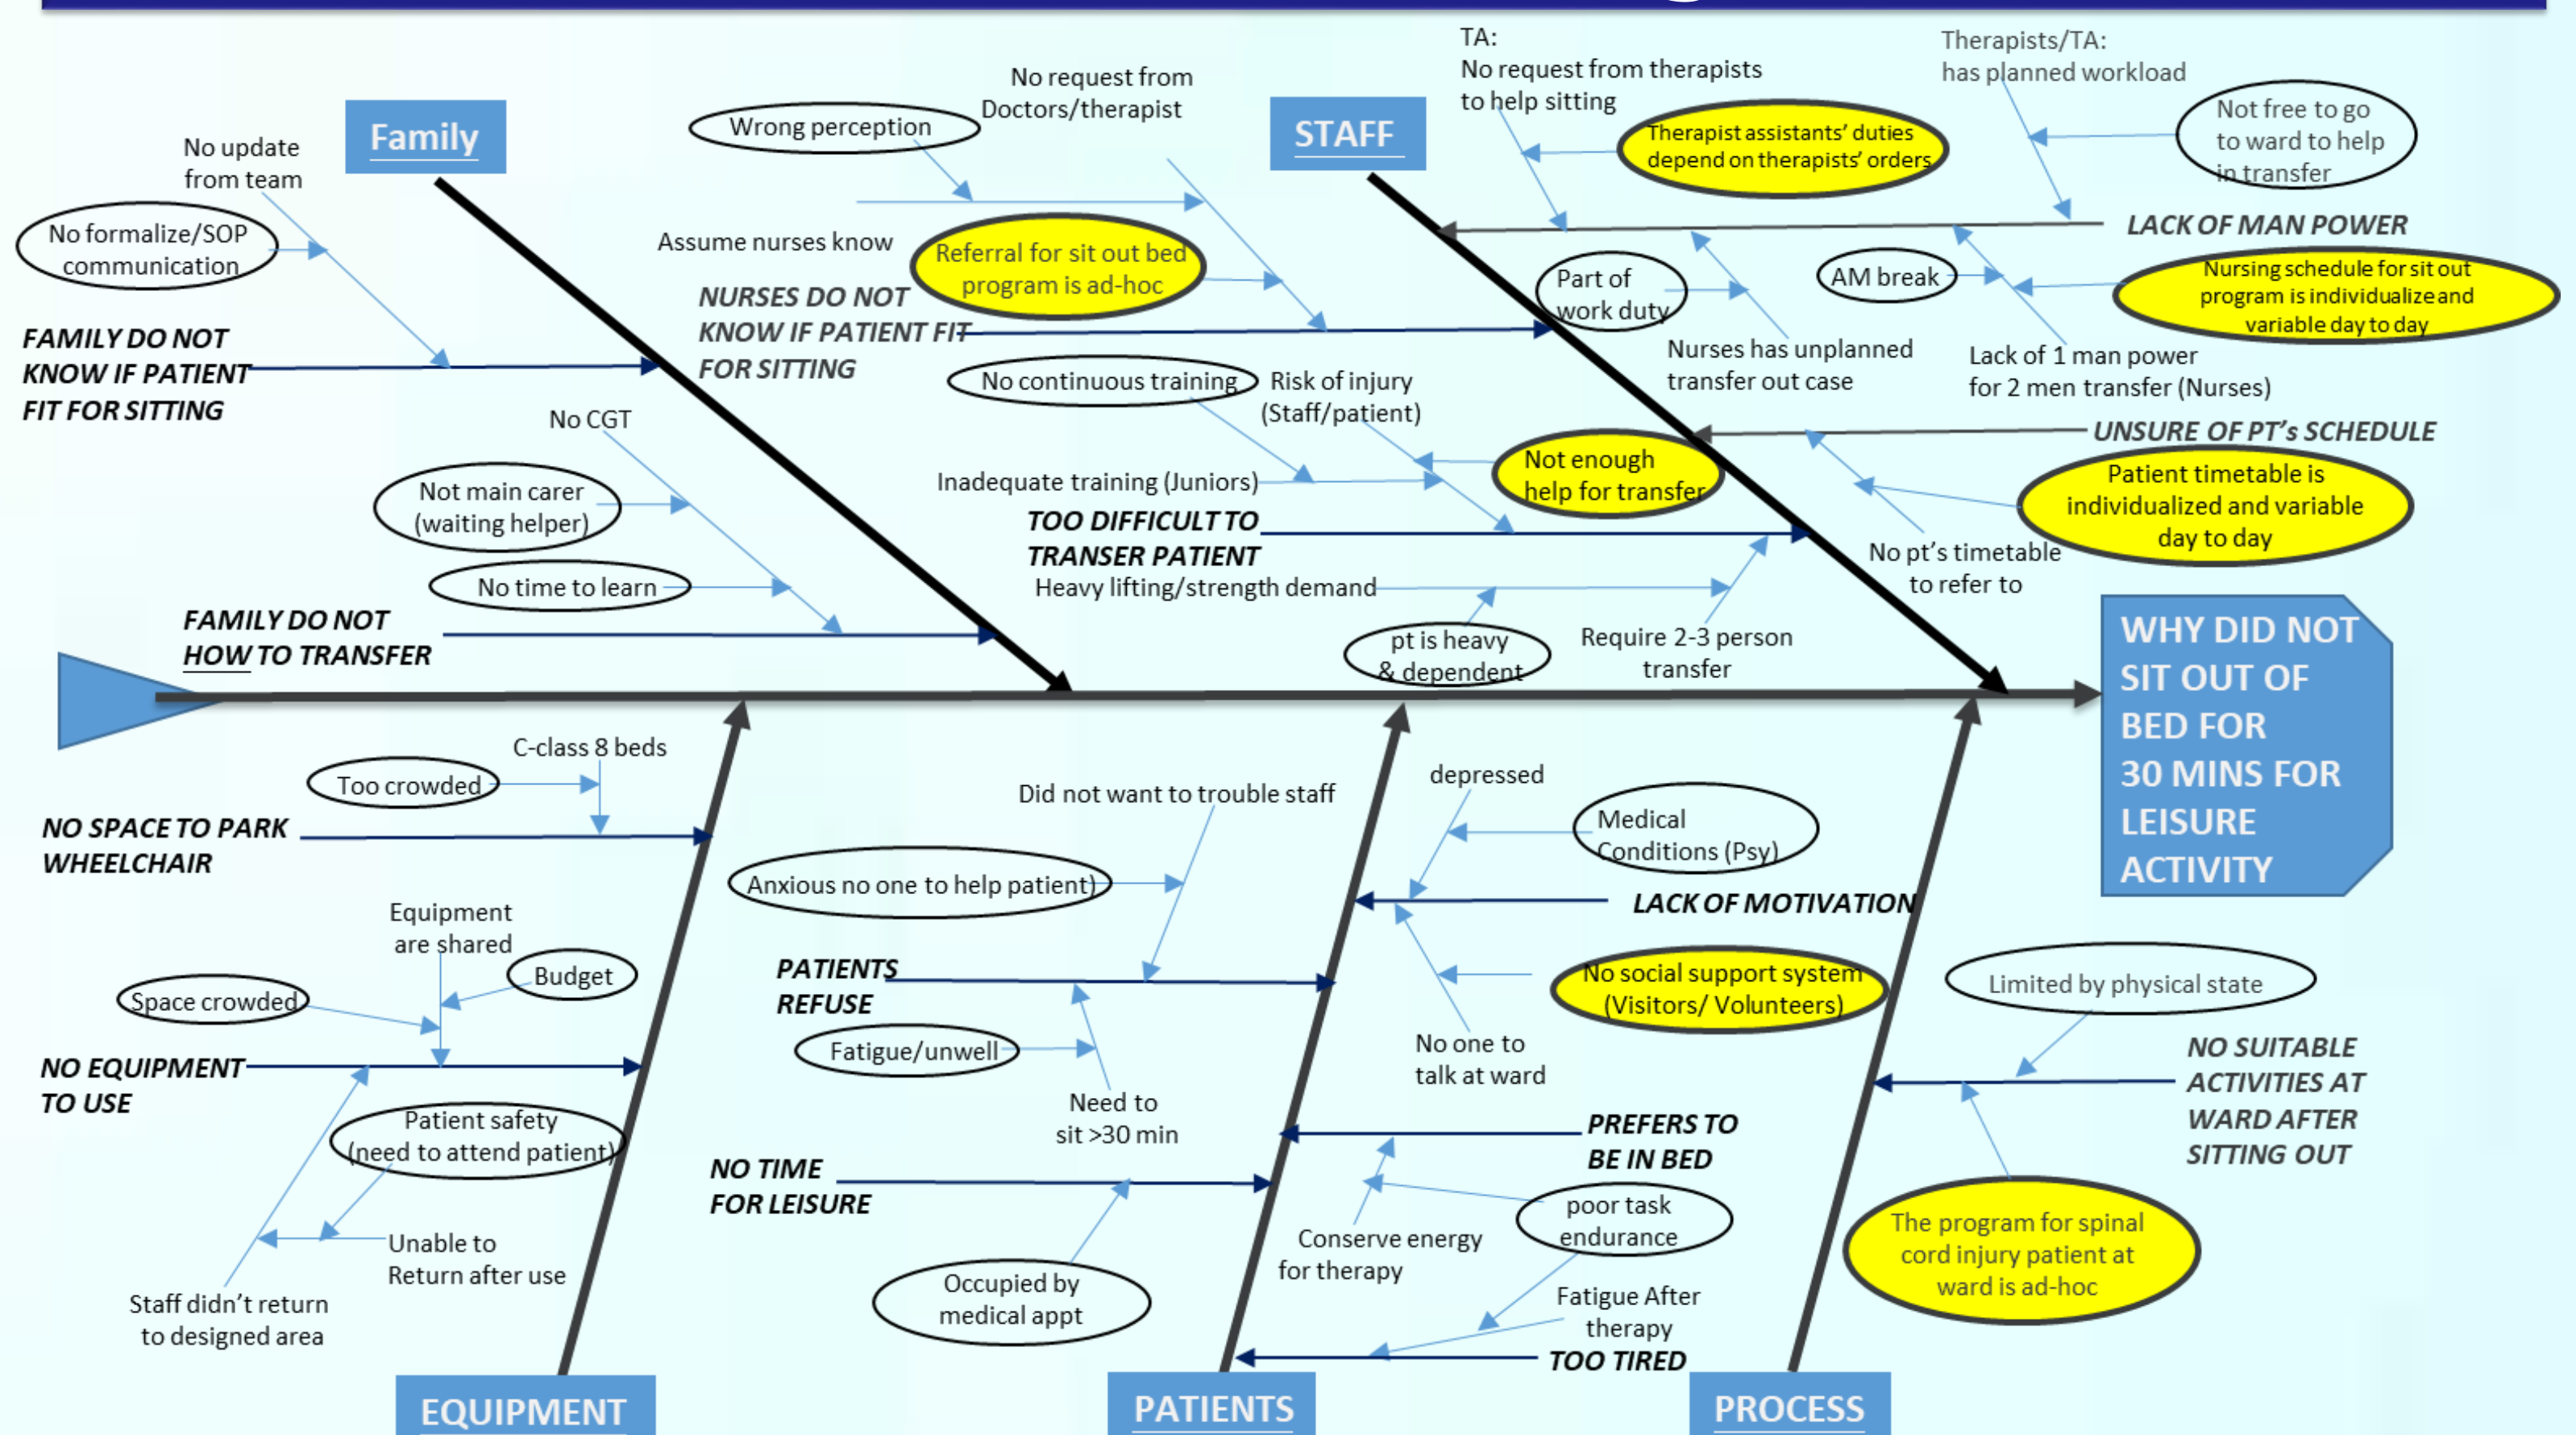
Family

No update from team

No formalize/SOP communication

FAMILY DO NOT KNOW IF PATIENT FIT FOR SITTING

No CGT

Not main carer (waiting helper)

No time to learn

FAMILY DO NOT HOW TO TRANSFER

Wrong perception

No request from Doctors/therapist

Assume nurses know

Referral for sit out bed program is ad-hoc

NURSES DO NOT KNOW IF PATIENT FIT FOR SITTING

No continuous training

Risk of injury (Staff/patient)

Inadequate training (Juniors)

Not enough help for transfer

TOO DIFFICULT TO TRANSER PATIENT

Heavy lifting/strength demand

pt is heavy & dependent

Require 2-3 person transfer

STAFF

TA: No request from therapists to help sitting

Therapist assistants' duties depend on therapists' orders

Therapists/TA: has planned workload

Not free to go to ward to help in transfer

LACK OF MAN POWER

Part of work duty

AM break

Nursing schedule for sit out program is individualize and variable day to day

Nurses has unplanned transfer out case

Lack of 1 man power for 2 men transfer (Nurses)

UNSURE OF PT's SCHEDULE

Patient timetable is individualized and variable day to day

No pt's timetable to refer to

WHY DID NOT SIT OUT OF BED FOR 30 MINS FOR LEISURE ACTIVITY

C-class 8 beds

Too crowded

NO SPACE TO PARK WHEELCHAIR

Equipment are shared

Budget

Space crowded

NO EQUIPMENT TO USE

Patient safety (need to attend patient)

Unable to Return after use

Staff didn't return to designed area

EQUIPMENT

Did not want to trouble staff

Anxious no one to help patient

PATIENTS REFUSE

Fatigue/unwell

Need to sit >30 min

NO TIME FOR LEISURE

Occupied by medical appt

PATIENTS

depressed

Medical Conditions (Psy)

LACK OF MOTIVATION

No social support system (Visitors/ Volunteers)

No one to talk at ward

PREFERS TO BE IN BED

poor task endurance

Conserve energy for therapy

Fatigue After therapy

TOO TIRED

Limited by physical state

NO SUITABLE ACTIVITIES AT WARD AFTER SITTING OUT

The program for spinal cord injury patient at ward is ad-hoc

PROCESS